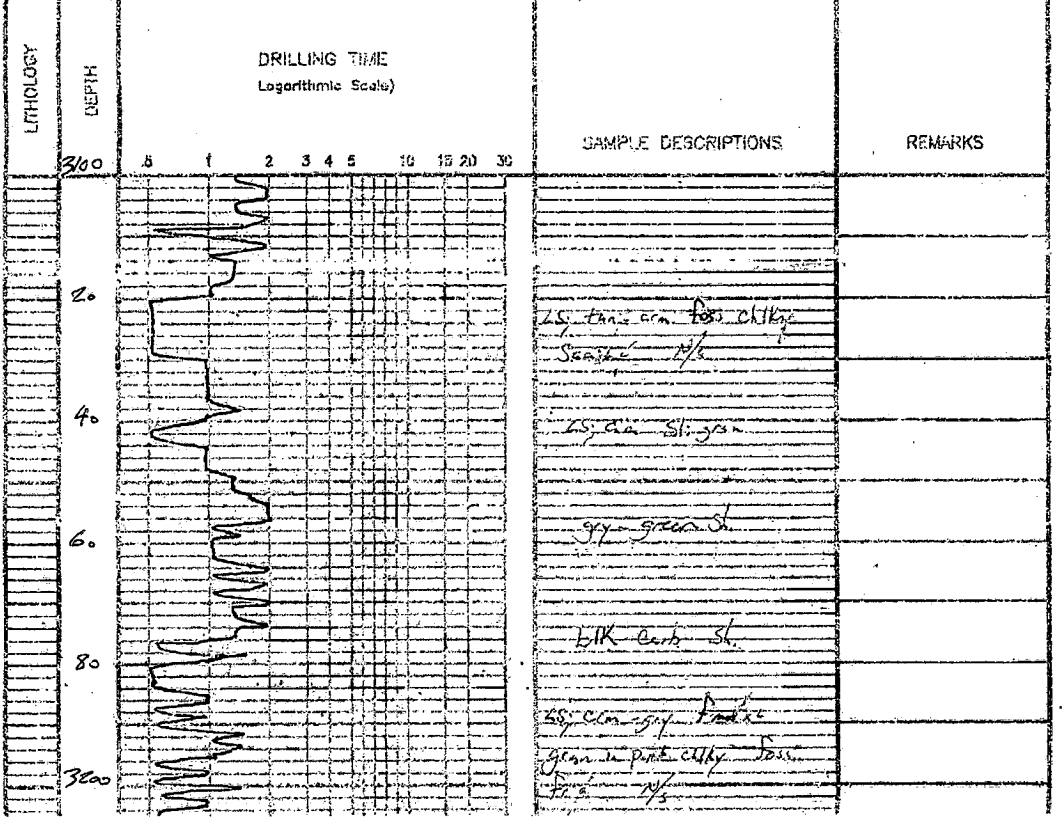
LITHOLOGY

DEPTH

DRILLING TIME
Logarithmic Scale)

SAMPLE DESCRIPTIONS

REMARKS

3100

.5 1 2 3 4 5 10 15 20 30

20

LS; tan cream foss chlky
Scattered N/S

40

LS; crm Sl; grn

gry-green Sh.

60

Blk carb Sh.

80

LS; crm-gry fracture
grain in part chlky foss
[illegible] N/S

3200